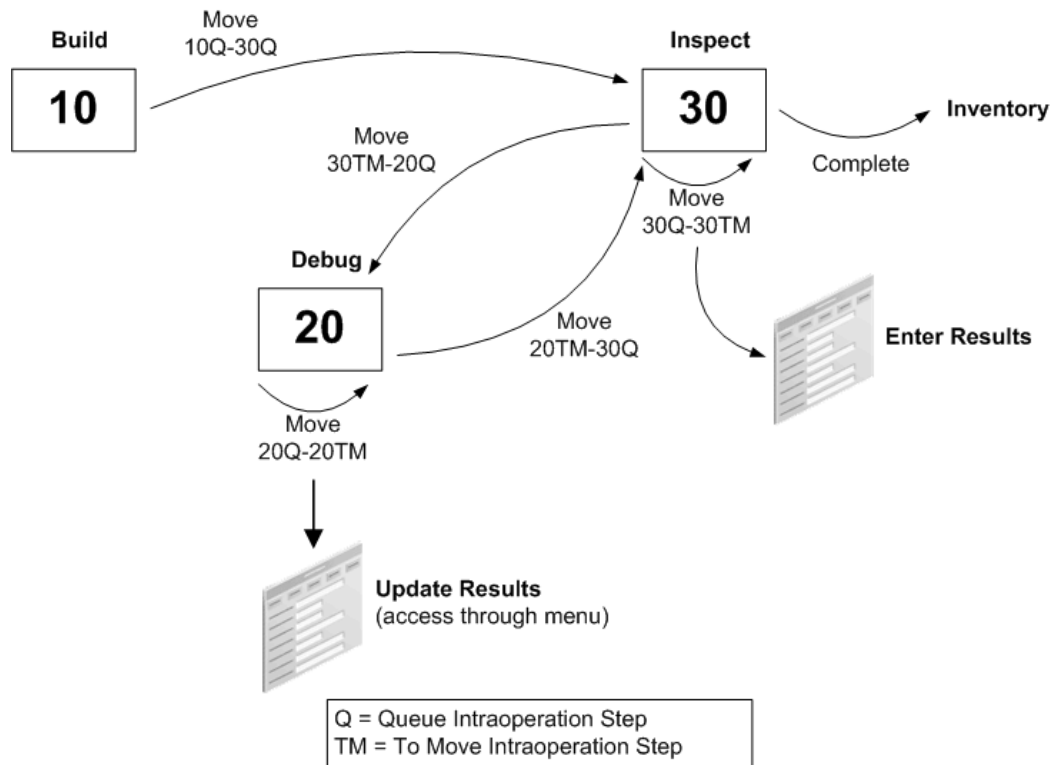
Build

10

Move
10Q-30Q

Inspect

30

Inventory

Complete

Move
30TM-20Q

Move
30Q-30TM

Debug

20

Move
20TM-30Q

Enter Results

Move
20Q-20TM

Update Results
(access through menu)

Q = Queue Intraoperation Step
TM = To Move Intraoperation Step